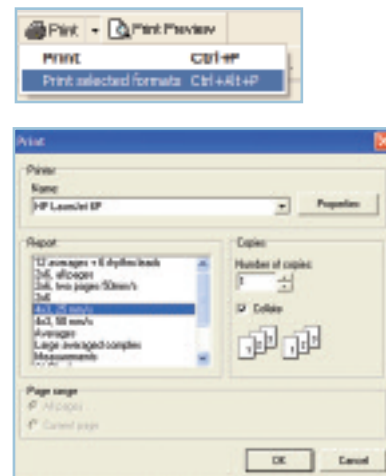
Print ▾ Print Preview
Print Ctrl+P
Print selected formats Ctrl+Alt+P

Print
Printer
Name
HP LaserJet 6P
Properties
Report
12 averages + 6 rhythm leads
3x4, all pages
3x4, two pages 50mm/s
3x4
4x3, 25 mm/s
4x3, 50 mm/s
Averages
Large averaged complex
Measurements
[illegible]
Copies
Number of copies:
1
Collate
Page range
All pages
Current page
OK
Cancel